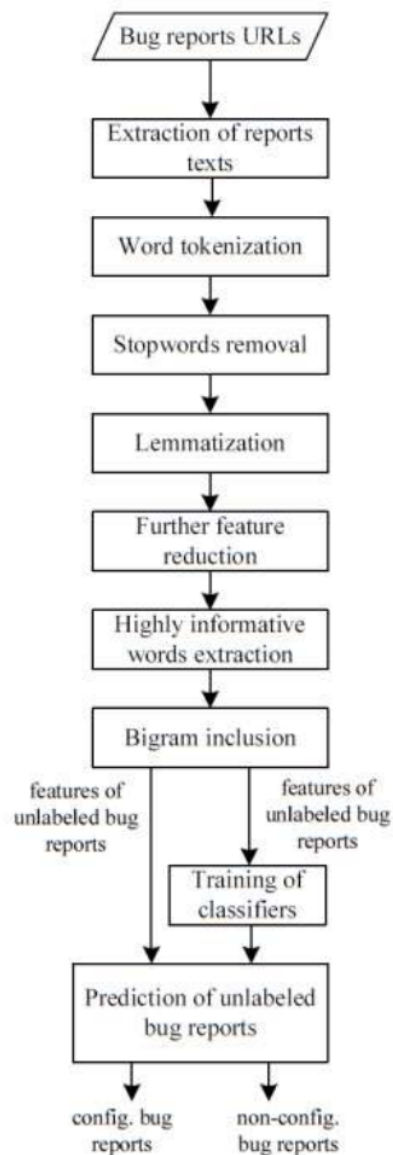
Bug reports URLs

Extraction of reports texts

Word tokenization

Stopwords removal

Lemmatization

Further feature reduction

Highly informative words extraction

Bigram inclusion

features of unlabeled bug reports

features of unlabeled bug reports

Training of classifiers

Prediction of unlabeled bug reports

config. bug reports

non-config. bug reports